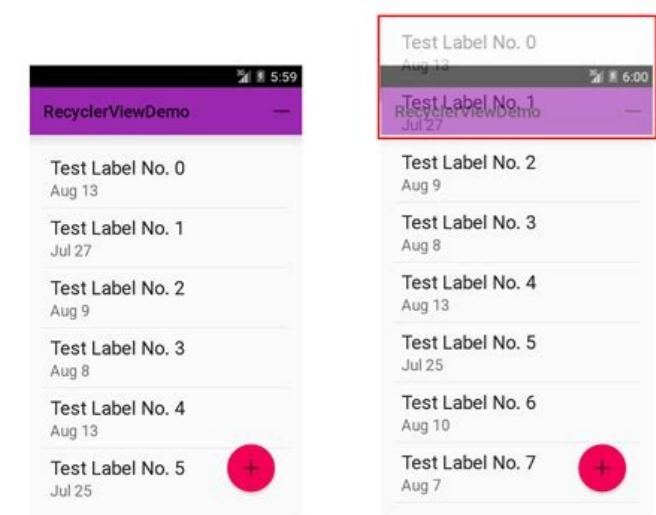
5:59

RecyclerViewDemo

Test Label No. 0
Aug 13

Test Label No. 1
Jul 27

Test Label No. 2
Aug 9

Test Label No. 3
Aug 8

Test Label No. 4
Aug 13

Test Label No. 5
Jul 25

+

Test Label No. 0
Aug 13

6:00

RecyclerViewDemo

Test Label No. 1
Jul 27

Test Label No. 2
Aug 9

Test Label No. 3
Aug 8

Test Label No. 4
Aug 13

Test Label No. 5
Jul 25

Test Label No. 6
Aug 10

Test Label No. 7
Aug 7

+